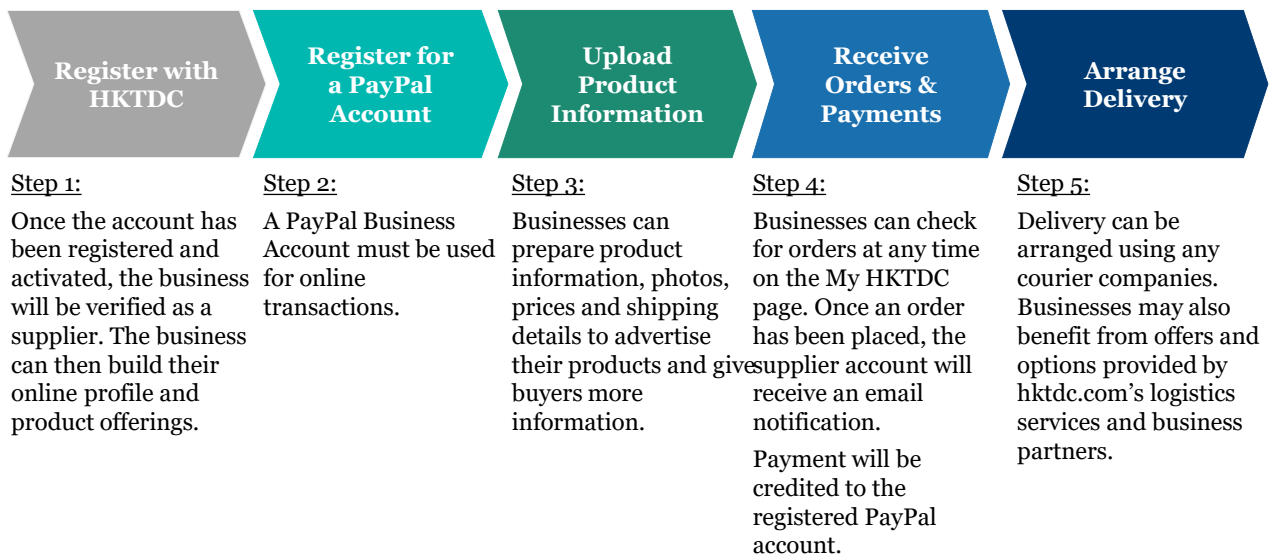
Register with HKTDC

Register for a PayPal Account

Upload Product Information

Receive Orders & Payments

Arrange Delivery

Step 1:

Once the account has been registered and activated, the business will be verified as a supplier. The business can then build their online profile and product offerings.

Step 2:

A PayPal Business Account must be used for online transactions.

Step 3:

Businesses can prepare product information, photos, prices and shipping details to advertise their products and give buyers more information.

Step 4:

Businesses can check for orders at any time on the My HKTDC page. Once an order has been placed, the supplier account will receive an email notification.

Payment will be credited to the registered PayPal account.

Step 5:

Delivery can be arranged using any courier companies. Businesses may also benefit from offers and options provided by hktdc.com's logistics services and business partners.